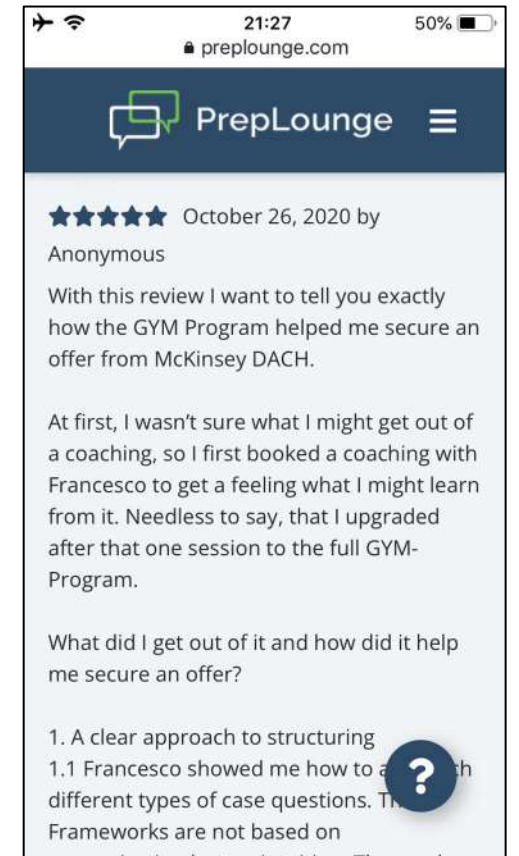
21:27
50%
preplounge.com

PrepLounge

October 26, 2020 by Anonymous

With this review I want to tell you exactly how the GYM Program helped me secure an offer from McKinsey DACH.

At first, I wasn't sure what I might get out of a coaching, so I first booked a coaching with Francesco to get a feeling what I might learn from it. Needless to say, that I upgraded after that one session to the full GYM-Program.

What did I get out of it and how did it help me secure an offer?

1. A clear approach to structuring
1.1 Francesco showed me how to a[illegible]h different types of case questions. Th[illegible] Frameworks are not based on

?